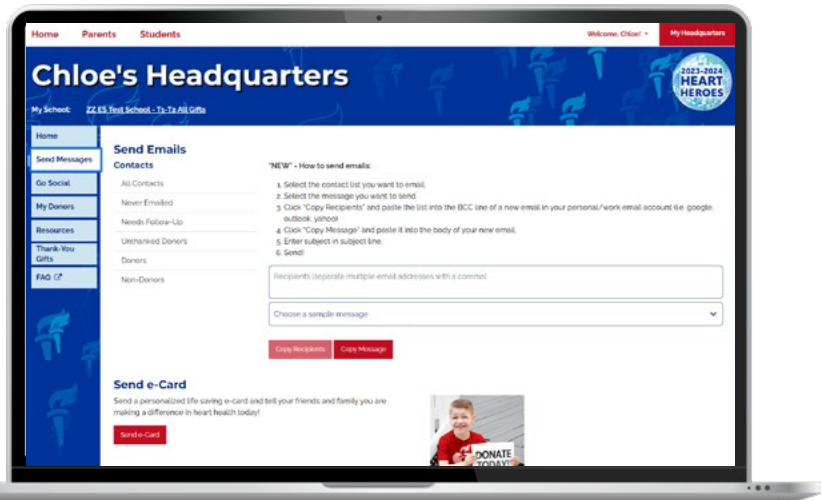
Home Parents Students

Welcome, Chloe! My Headquarters

Chloe's Headquarters

2023-2024 HEART HEROES

My School: ZZ ES Test School - T1-T2 All Gifts

Home
Send Messages
Go Social
My Donors
Resources
Thank-You Gifts
FAQ

Send Emails

Contacts

All Contacts
Never Emailed
Needs Follow-Up
Unthanked Donors
Donors
Non-Donors

*NEW* - How to send emails:

1. Select the contact list you want to email.
2. Select the message you want to send.
3. Click "Copy Recipients" and paste the list into the BCC line of a new email in your personal/work email account (i.e. google, outlook, yahoo).
4. Click "Copy Message" and paste it into the body of your new email.
5. Enter subject in subject line.
6. Send!

Recipients (separate multiple email addresses with a comma)

Choose a sample message

Copy Recipients Copy Message

Send e-Card

Send a personalized life saving e-card and tell your friends and family you are making a difference in heart health today!

Send e-Card

DONATE TODAY!